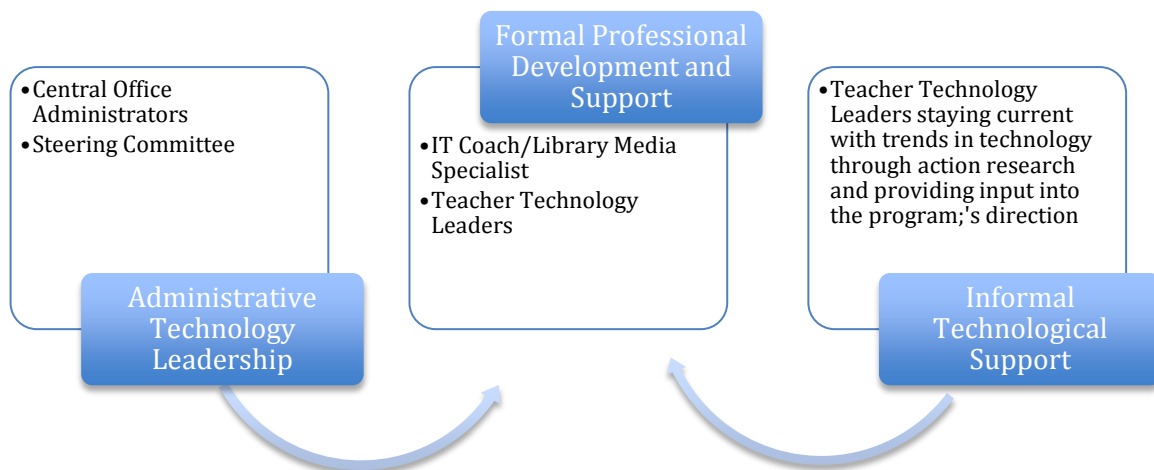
- Central Office Administrators
- Steering Committee

Administrative Technology Leadership

Formal Professional Development and Support

- IT Coach/Library Media Specialist
- Teacher Technology Leaders

- Teacher Technology Leaders staying current with trends in technology through action research and providing input into the program;'s direction

Informal Technological Support